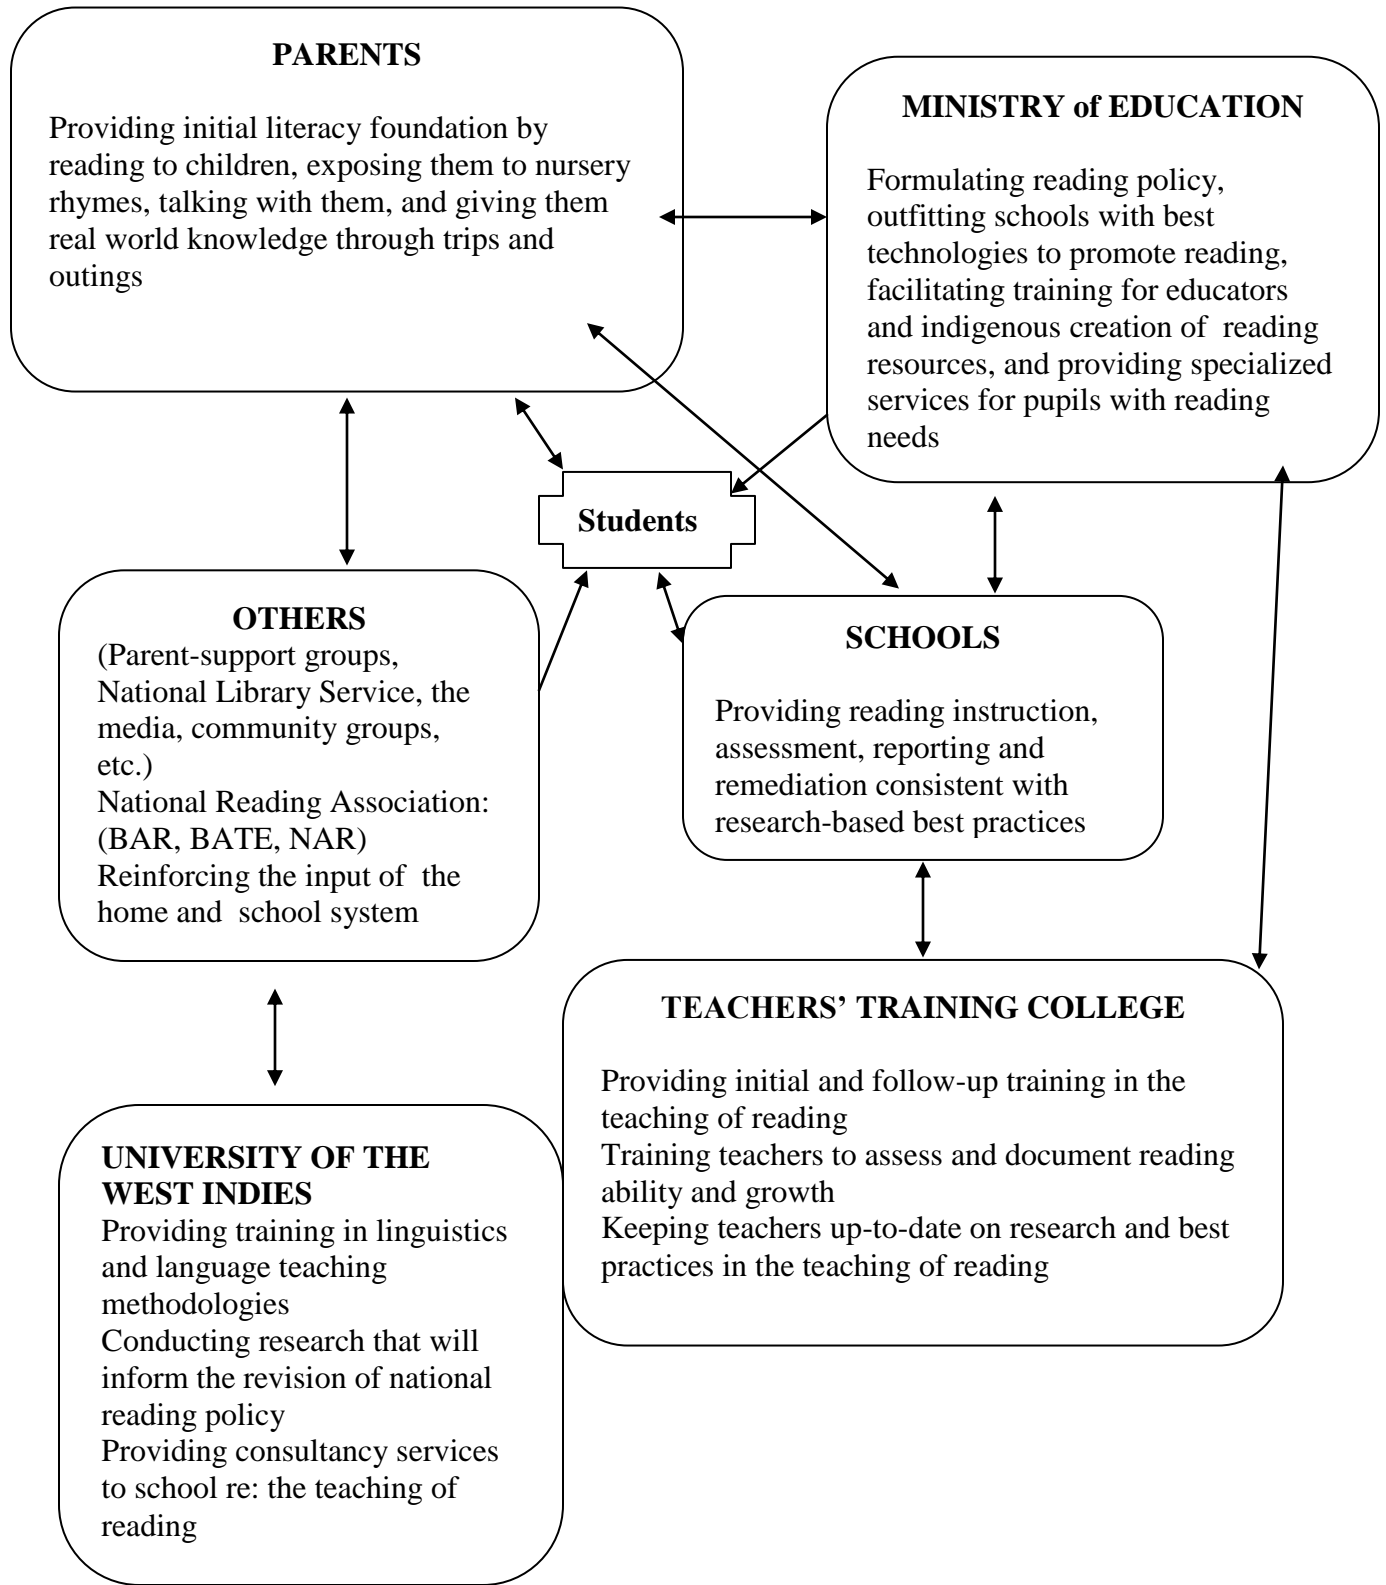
PARENTS

Providing initial literacy foundation by reading to children, exposing them to nursery rhymes, talking with them, and giving them real world knowledge through trips and outings

MINISTRY of EDUCATION

Formulating reading policy, outfitting schools with best technologies to promote reading, facilitating training for educators and indigenous creation of reading resources, and providing specialized services for pupils with reading needs

Students

OTHERS
(Parent-support groups, National Library Service, the media, community groups, etc.)
National Reading Association: (BAR, BATE, NAR)
Reinforcing the input of the home and school system

SCHOOLS

Providing reading instruction, assessment, reporting and remediation consistent with research-based best practices

TEACHERS' TRAINING COLLEGE

Providing initial and follow-up training in the teaching of reading
Training teachers to assess and document reading ability and growth
Keeping teachers up-to-date on research and best practices in the teaching of reading

UNIVERSITY OF THE WEST INDIES
Providing training in linguistics and language teaching methodologies
Conducting research that will inform the revision of national reading policy
Providing consultancy services to school re: the teaching of reading